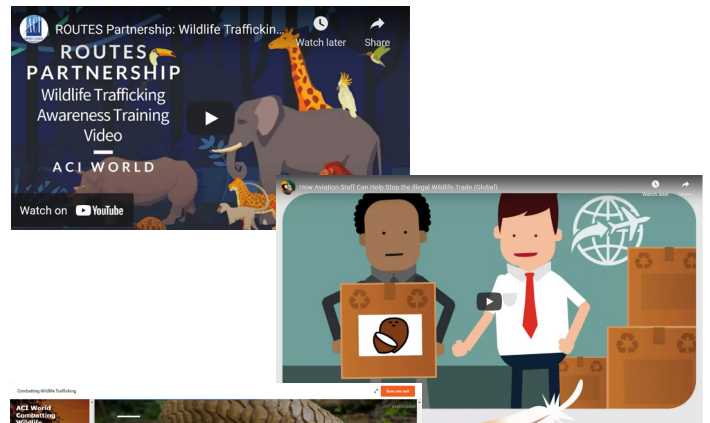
ROUTES Partnership: Wildlife Trafficking...

Watch later

Share

ROUTES PARTNERSHIP

Wildlife Trafficking Awareness Training Video

ACI WORLD

Watch on YouTube

How Aviation Staff Can Help Stop the Illegal Wildlife Trade (Global)

Watch later

Share

Combatting Wildlife Trafficking

Save and exit

ACI World Combatting Wildlife